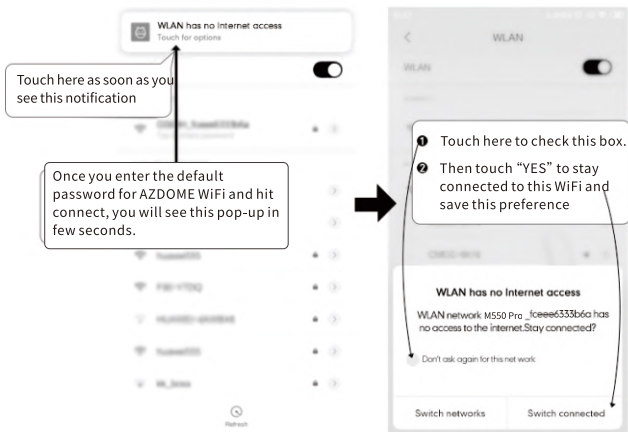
WLAN has no Internet access
Touch for options

Touch here as soon as you see this notification

Once you enter the default password for AZDOME WiFi and hit connect, you will see this pop-up in few seconds.

Refresh

WLAN

WLAN

❶ Touch here to check this box.
❷ Then touch "YES" to stay connected to this WiFi and save this preference

WLAN has no Internet access

WLAN network M550 Pro _fceee6333b6a has no access to the internet.Stay connected?

Don't ask again for this net work

Switch networks

Switch connected